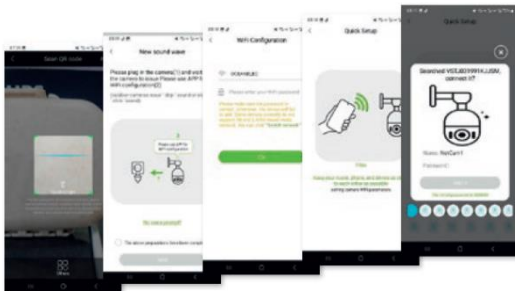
Scan QR code

New sound wave

Please plug in the camera(1) and wait the camera to issue Please use APP to WiFi configuration(2)

No voice prompt?

The above preparations have been completed

Next

WiFi Configuration

Please enter your WiFi password

OK

Quick Setup

Quick Setup

Searched VSTJ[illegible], connect it?

Name: NetCam1

Password:

Next